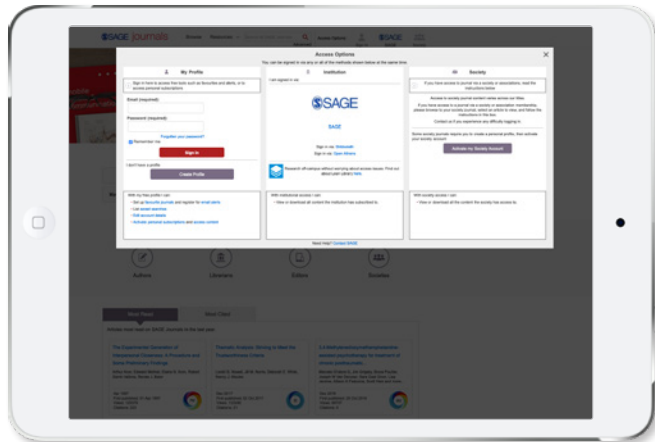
SAGE journals Browse Resources Society Options

Access Options

You can be signed in via any or all of the methods shown below at the same time

My Profile

Sign in here to access free tools such as favourites and alerts, or to access personal subscriptions

Email (required)

Password (required)

Forgotten your password?

Remember me

Sign in

I don't have a profile

Create Profile

With my free profile I can:

Set up favourite journals and register for email alerts

Get saved searches

Edit account details

Activate personal subscriptions and access content

Institution

I am signed in as:

SAGE

SAGE

Sign in via Shibboleth

Sign in via OpenAthens

Research off-campus without worrying about access issues. Find out about Lean Library here

With institutional access I can:

View or download all content the institution has subscribed to.

Society

If you have access to journal via a society or associations, read the instructions below

Access to society journal content varies across our titles.

If you have access to a journal via a society or association membership, please browse to your society journal, select an article to view, and follow the instructions in this box.

Contact us if you experience any difficulty logging in.

Some society journals require you to create a personal profile, then activate your society account

Activate my Society Account

With society access I can:

View or download all the content the society has access to.

Need Help? Contact SAGE

Authors Librarians Editors Societies

Most Read Most Cited

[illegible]

The Experimental Generation of Interpersonal Closeness: A Procedure and Some Preliminary Findings

Psychotic Disease: Striving to Meet the Fundamental Criteria

3,4-Methylenedioxymethamphetamine-assisted psychotherapy for treatment of chronic posttraumatic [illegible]